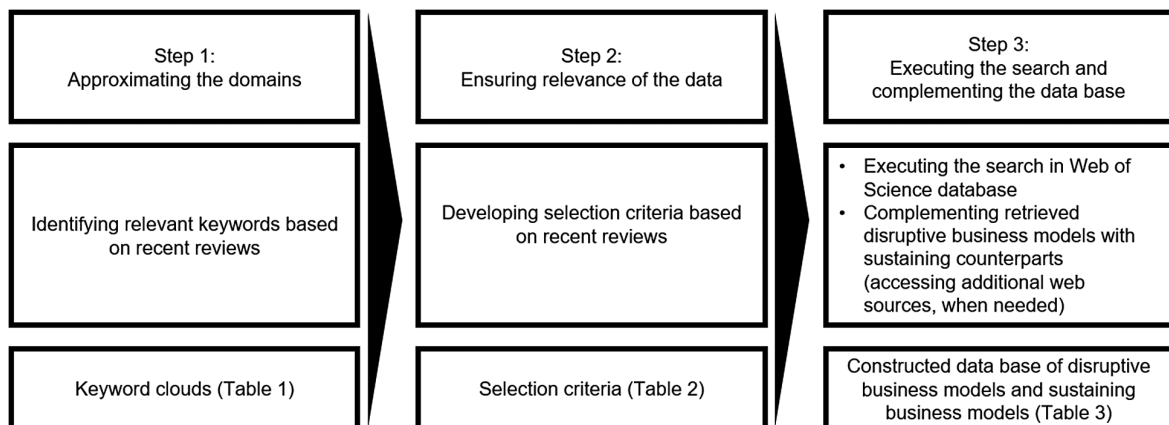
Step 1:
Approximating the domains

Identifying relevant keywords based on recent reviews

Keyword clouds (Table 1)

Step 2:
Ensuring relevance of the data

Developing selection criteria based on recent reviews

Selection criteria (Table 2)

Step 3:
Executing the search and complementing the data base

- Executing the search in Web of Science database
- Complementing retrieved disruptive business models with sustaining counterparts (accessing additional web sources, when needed)

Constructed data base of disruptive business models and sustaining business models (Table 3)